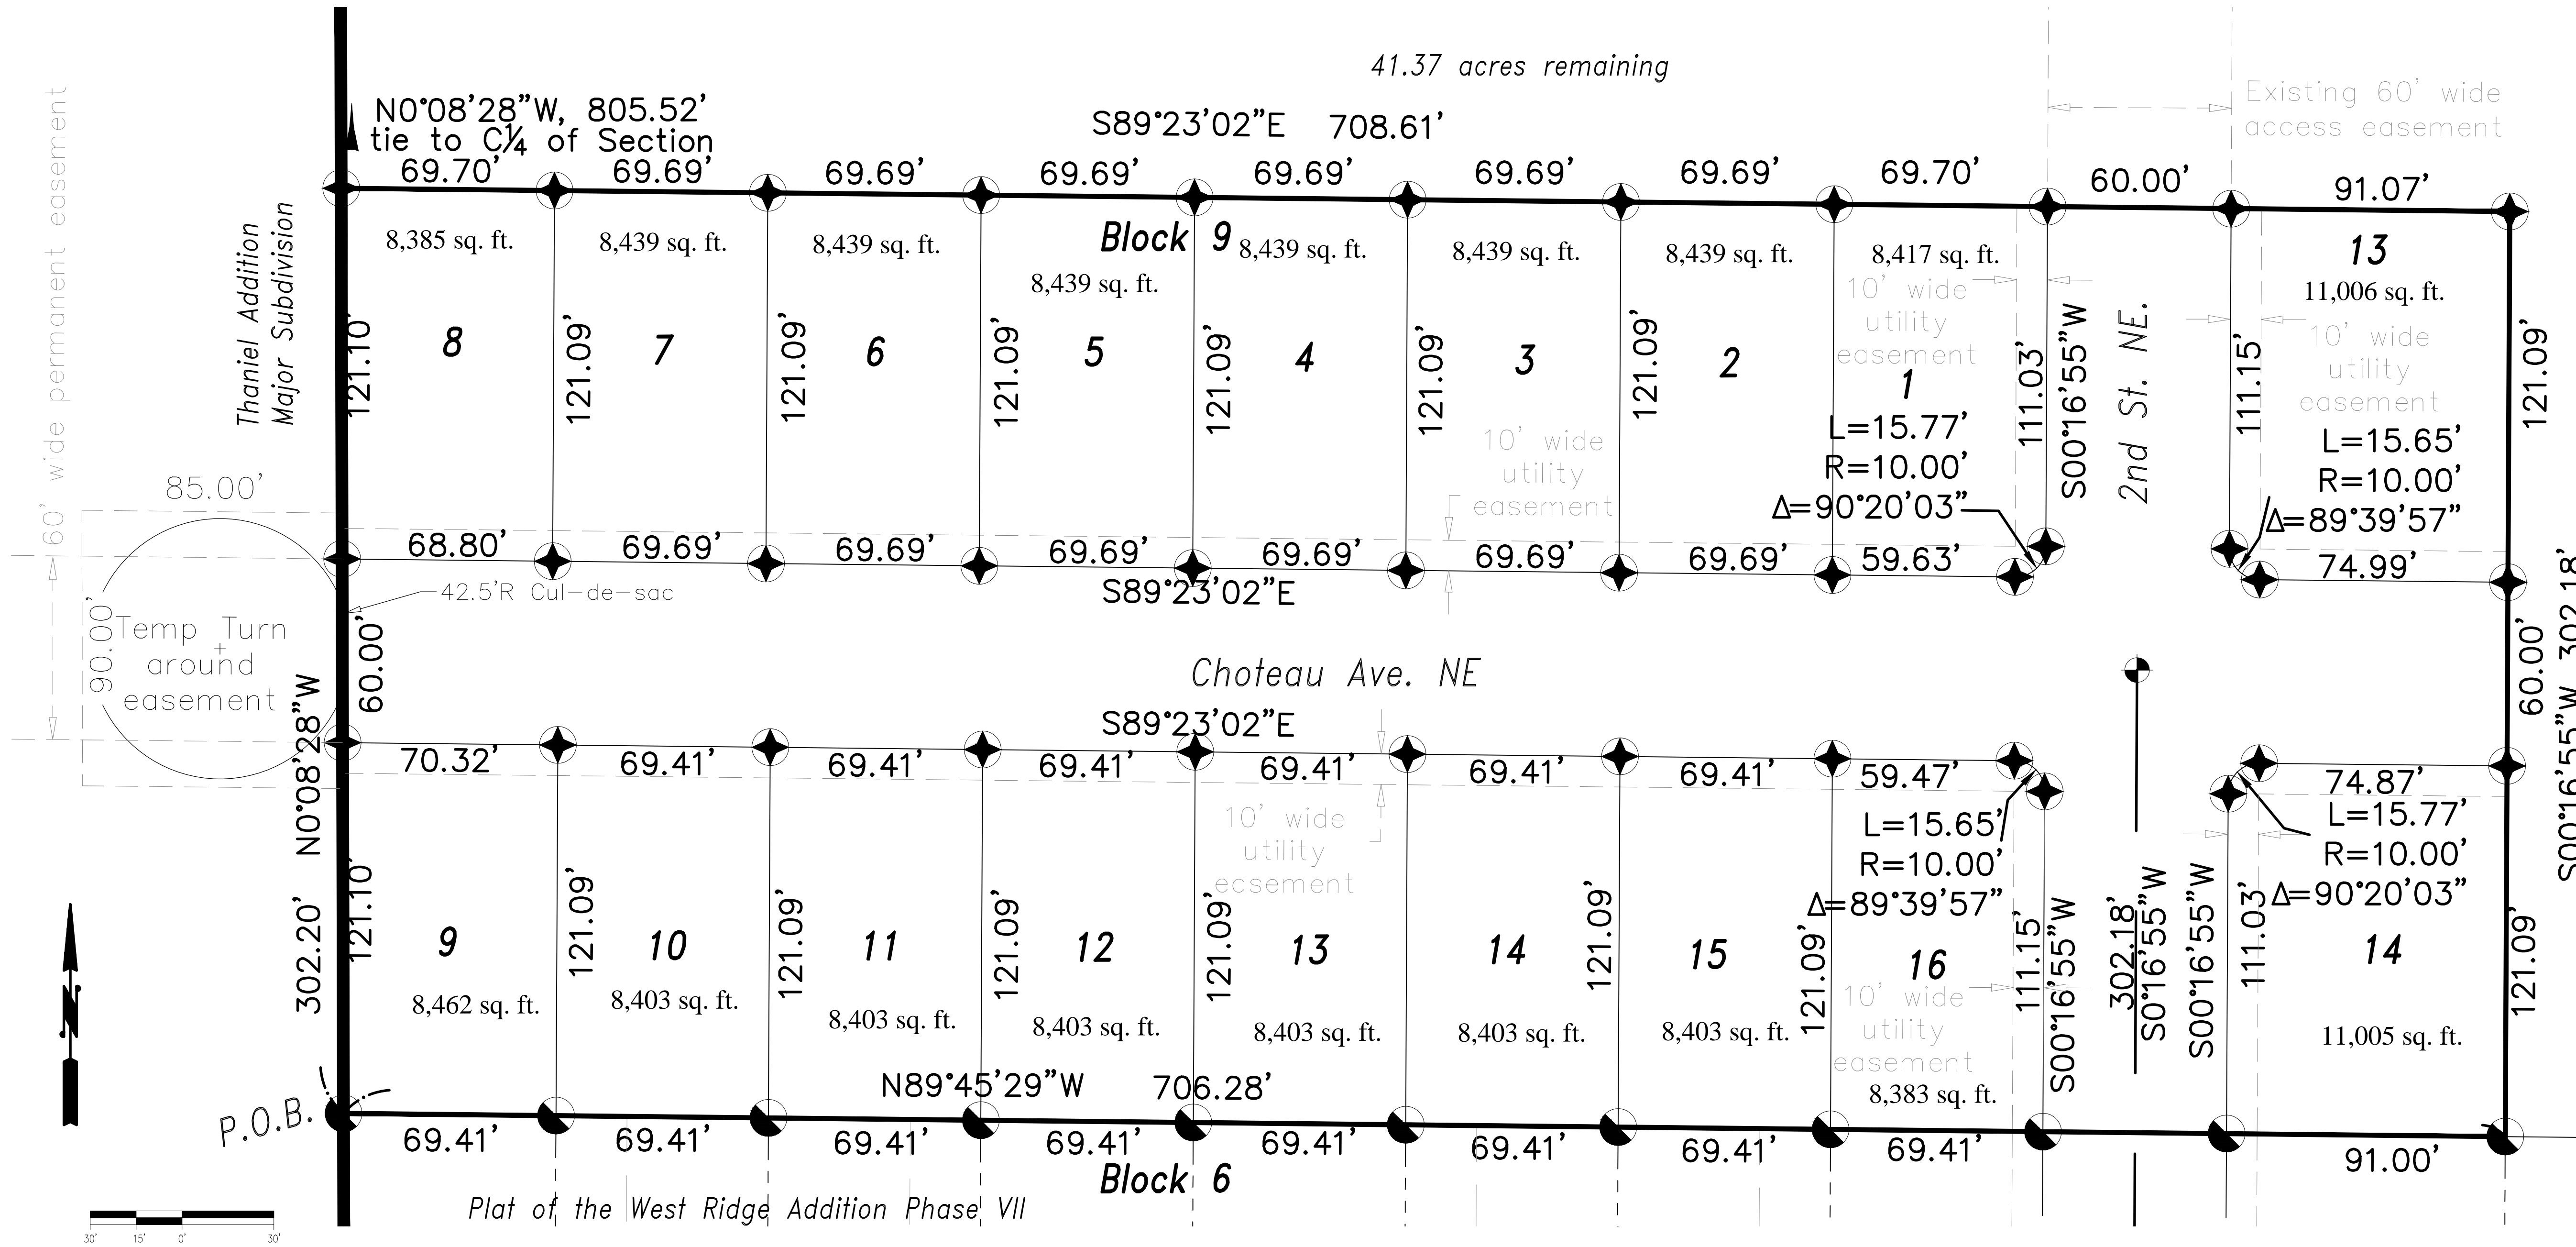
41.37 acres remaining

N0°08'28"W, 805.52'
tie to C¼ of Section

S89°23'02"E 708.61'

Existing 60' wide access easement

60' wide permanent easement

Thaniel Addition Major Subdivision

69.70' 69.69' 69.69' 69.69' 69.69' 69.69' 69.69' 69.70' 60.00' 91.07'

Block 9

8,385 sq. ft. 8,439 sq. ft. 8,439 sq. ft. 8,439 sq. ft. 8,439 sq. ft. 8,439 sq. ft. 8,439 sq. ft. 8,417 sq. ft. 11,006 sq. ft.

13

10' wide utility easement

10' wide utility easement

8 7 6 5 4 3 2 1

121.10' 121.09' 121.09' 121.09' 121.09' 121.09' 121.09' 111.03' 111.15' 121.09'

10' wide utility easement

S0°16'55"W

2nd St. NE.

L=15.77'
R=10.00'
Δ=90°20'03"

L=15.65'
R=10.00'
Δ=89°39'57"

85.00'

60'

68.80' 69.69' 69.69' 69.69' 69.69' 69.69' 69.69' 59.63' 74.99'

S89°23'02"E

42.5'R Cul-de-sac

90.00'

Temp Turn around easement

60.00'

Choteau Ave. NE

60.00'

S0°16'55"W 302.18'

S89°23'02"E

N0°08'28"W

70.32' 69.41' 69.41' 69.41' 69.41' 69.41' 69.41' 59.47' 74.87'

10' wide utility easement

L=15.65'
R=10.00'
Δ=89°39'57"

L=15.77'
R=10.00'
Δ=90°20'03"

302.20' 121.10' 121.09' 121.09' 121.09' 121.09' 121.09' 121.09' 111.15' 111.03' 121.09'

9 10 11 12 13 14 15 16 14

8,462 sq. ft. 8,403 sq. ft. 8,403 sq. ft. 8,403 sq. ft. 8,403 sq. ft. 8,403 sq. ft. 8,403 sq. ft. 8,383 sq. ft. 11,005 sq. ft.

10' wide utility easement

S0°16'55"W

302.18'
S0°16'55"W

S0°16'55"W

N89°45'29"W 706.28'

P.O.B.

69.41' 69.41' 69.41' 69.41' 69.41' 69.41' 69.41' 69.41' 91.00'

Block 6

Plat of the West Ridge Addition Phase VII

N

30' 15' 0' 30'